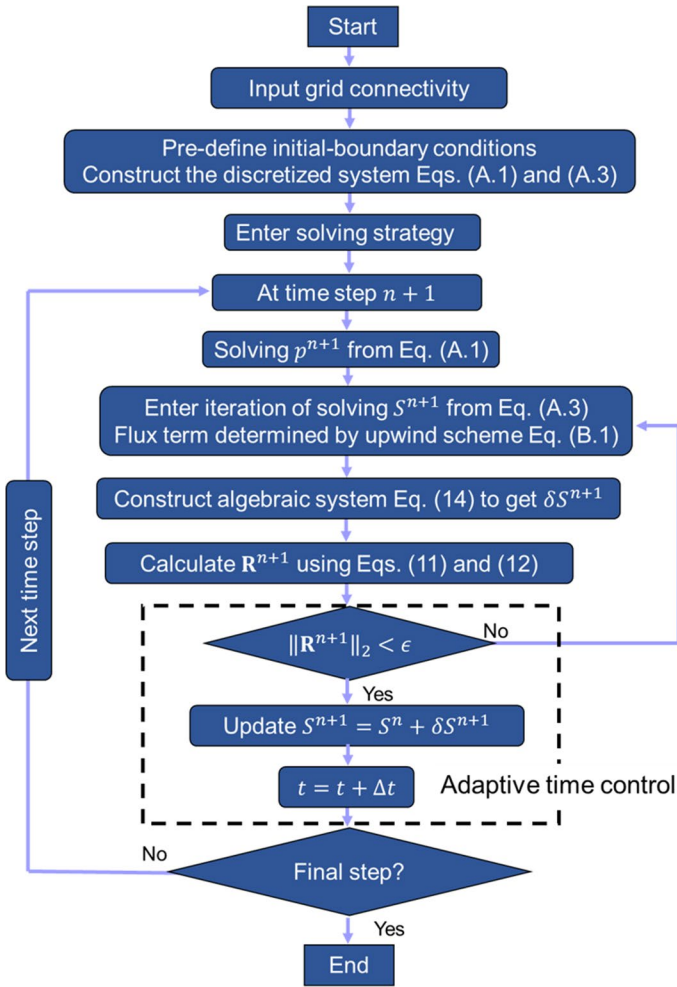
Start

Input grid connectivity

Pre-define initial-boundary conditions
Construct the discretized system Eqs. (A.1) and (A.3)

Enter solving strategy

At time step $n+1$

Solving $p^{n+1}$ from Eq. (A.1)

Enter iteration of solving $S^{n+1}$ from Eq. (A.3)
Flux term determined by upwind scheme Eq. (B.1)

Construct algebraic system Eq. (14) to get $\delta S^{n+1}$

Calculate $\mathbf{R}^{n+1}$ using Eqs. (11) and (12)

$\|\mathbf{R}^{n+1}\|_2 < \epsilon$

No

Yes

Update $S^{n+1} = S^n + \delta S^{n+1}$

$t = t + \Delta t$

Adaptive time control

Next time step

No

Final step?

Yes

End